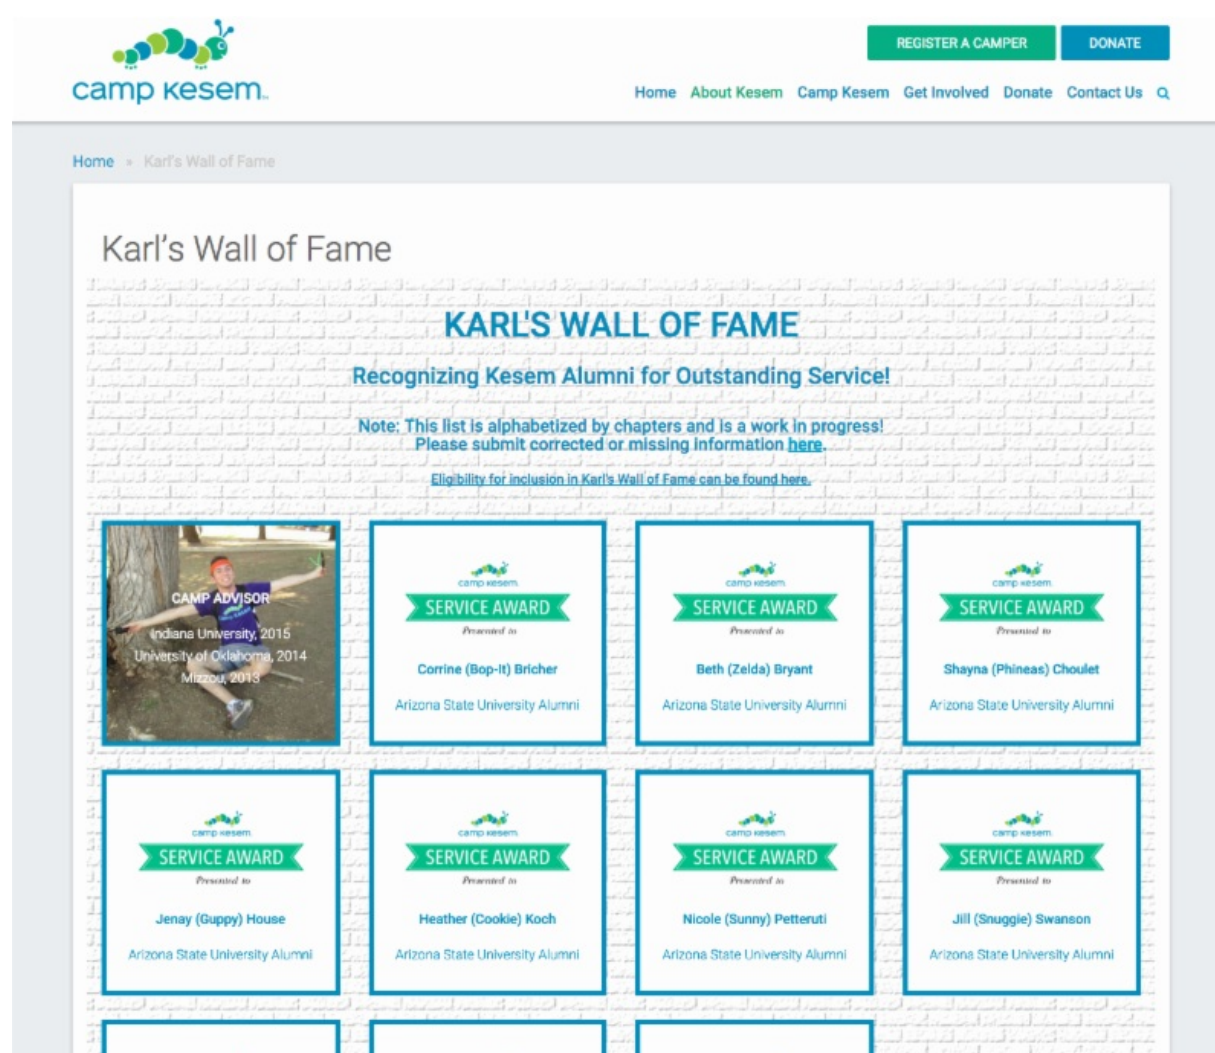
camp kesem

REGISTER A CAMPER DONATE

Home About Kesem Camp Kesem Get Involved Donate Contact Us

Home » Karl's Wall of Fame

Karl's Wall of Fame

KARL'S WALL OF FAME

Recognizing Kesem Alumni for Outstanding Service!

Note: This list is alphabetized by chapters and is a work in progress! Please submit corrected or missing information here.

Eligibility for inclusion in Karl's Wall of Fame can be found here.

CAMP ADVISOR
Indiana University, 2015
University of Oklahoma, 2014
Mizzou, 2013

camp kesem
SERVICE AWARD
Presented to
Corrine (Bop-It) Bricher
Arizona State University Alumni

camp kesem
SERVICE AWARD
Presented to
Beth (Zelda) Bryant
Arizona State University Alumni

camp kesem
SERVICE AWARD
Presented to
Shayna (Phineas) Choulet
Arizona State University Alumni

camp kesem
SERVICE AWARD
Presented to
Jenay (Guppy) House
Arizona State University Alumni

camp kesem
SERVICE AWARD
Presented to
Heather (Cookie) Koch
Arizona State University Alumni

camp kesem
SERVICE AWARD
Presented to
Nicole (Sunny) Petteruti
Arizona State University Alumni

camp kesem
SERVICE AWARD
Presented to
Jill (Snuggie) Swanson
Arizona State University Alumni